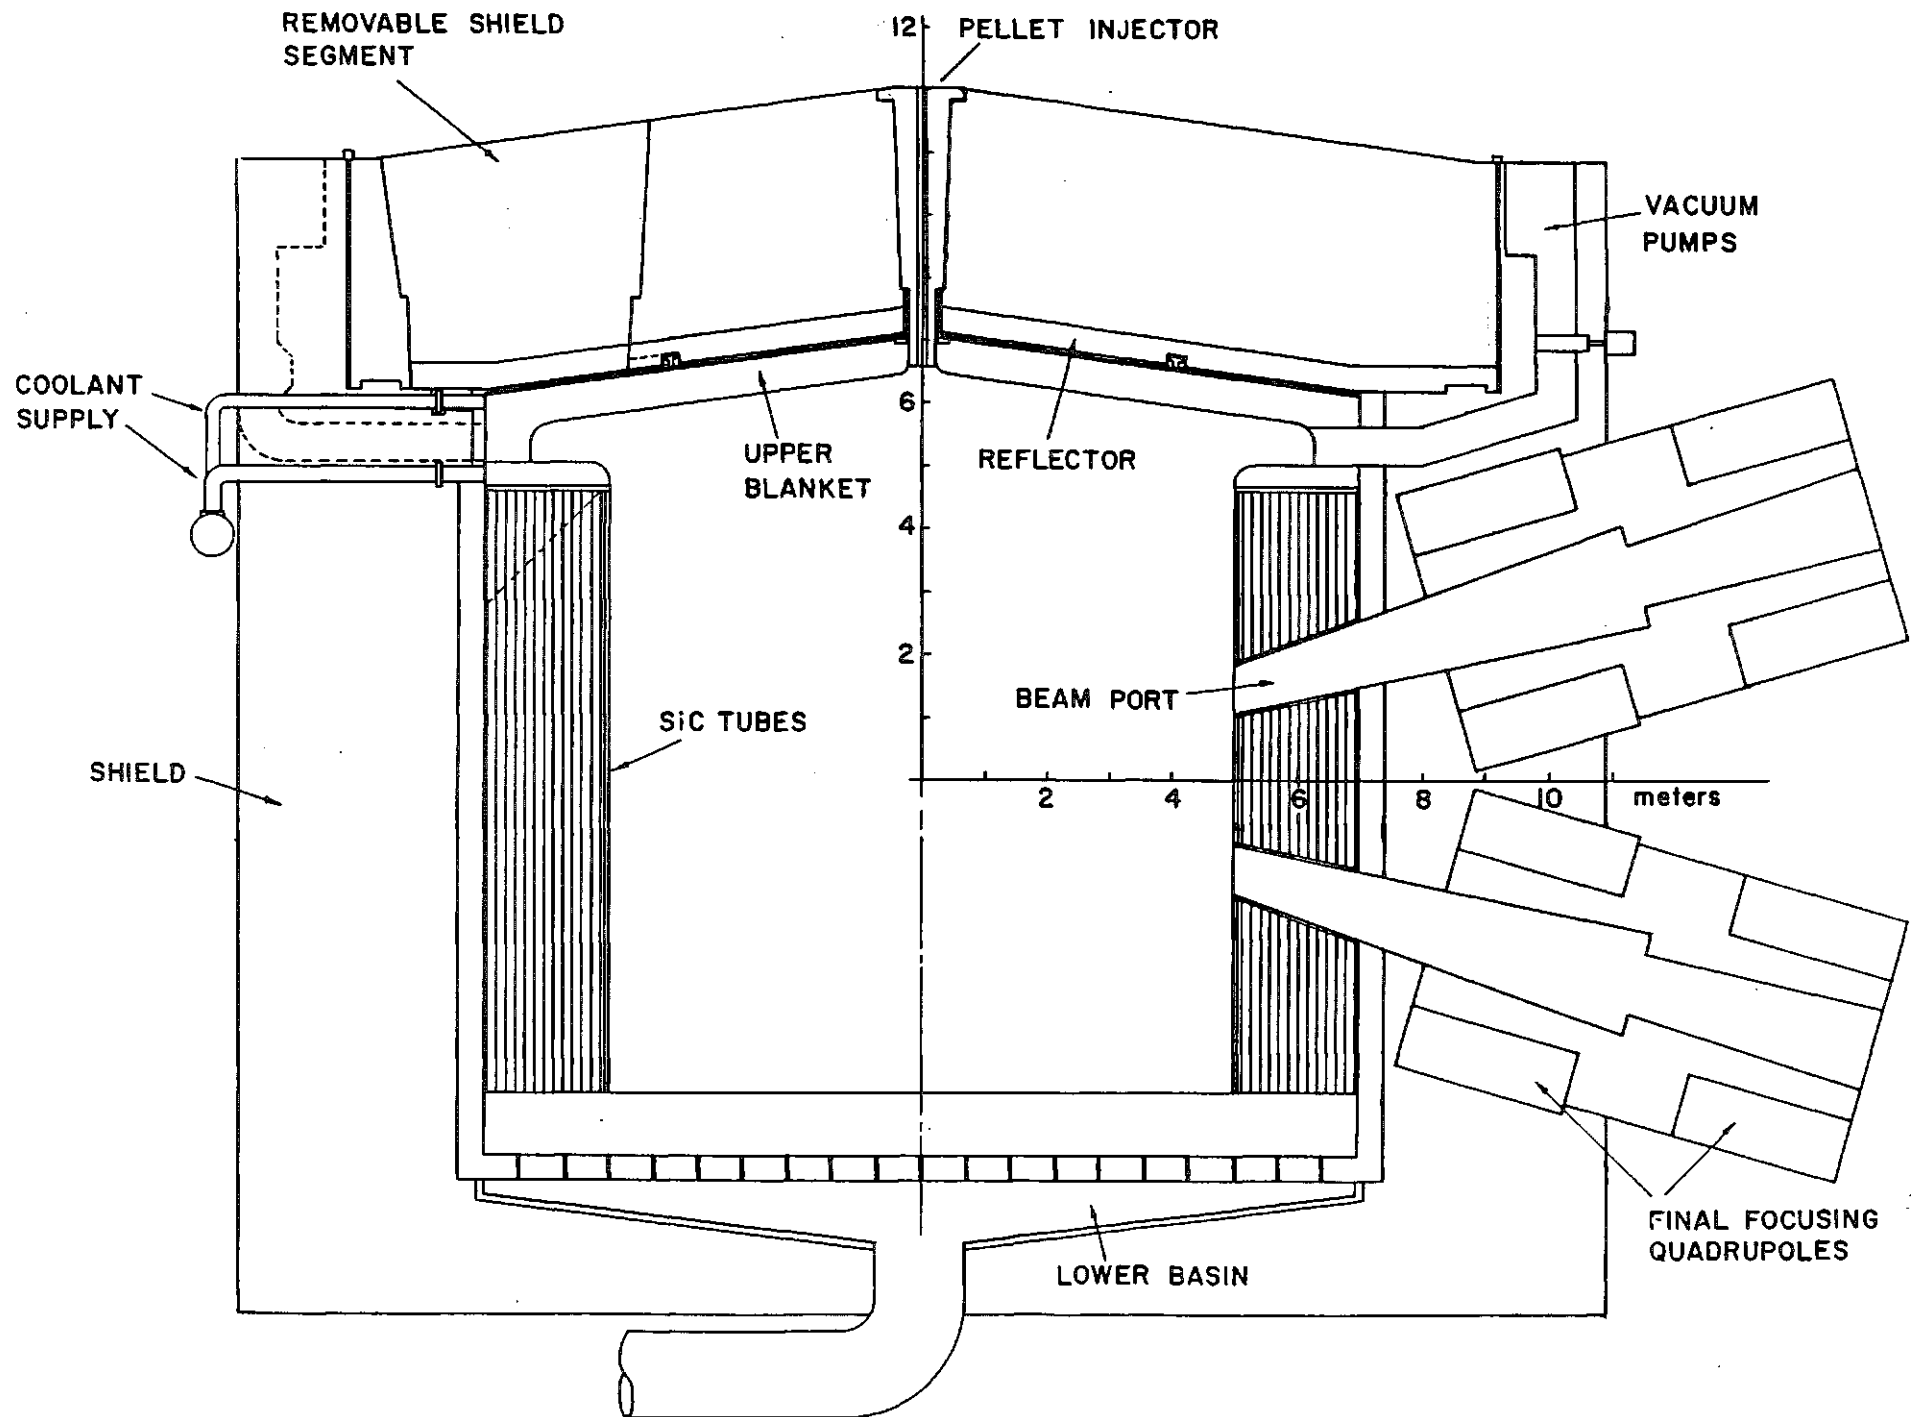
REMOVABLE SHIELD SEGMENT

12

PELLET INJECTOR

VACUUM PUMPS

COOLANT SUPPLY

6

UPPER BLANKET

REFLECTOR

4

2

BEAM PORT

SiC TUBES

SHIELD

2

4

6

8

10

meters

FINAL FOCUSING QUADRUPOLES

LOWER BASIN